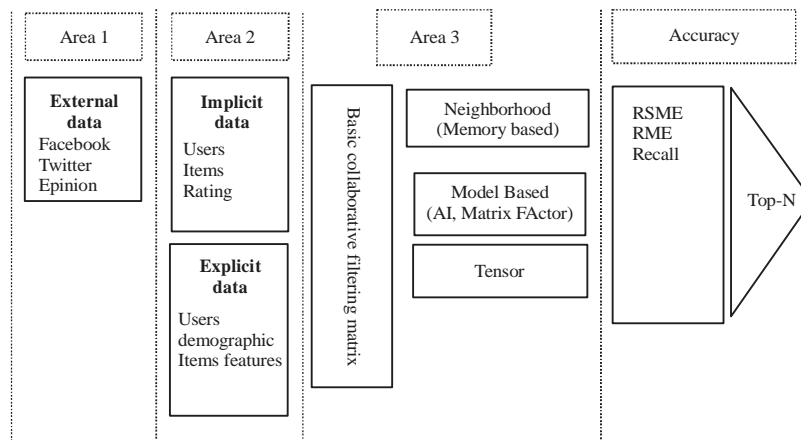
Area 1

Area 2

Area 3

Accuracy

External data
Facebook
Twitter
Epinion

Implicit data
Users
Items
Rating

Explicit data
Users demographic
Items features

Basic collaborative filtering matrix

Neighborhood (Memory based)

Model Based (AI, Matrix FActor)

Tensor

RSME
RME
Recall

Top-N